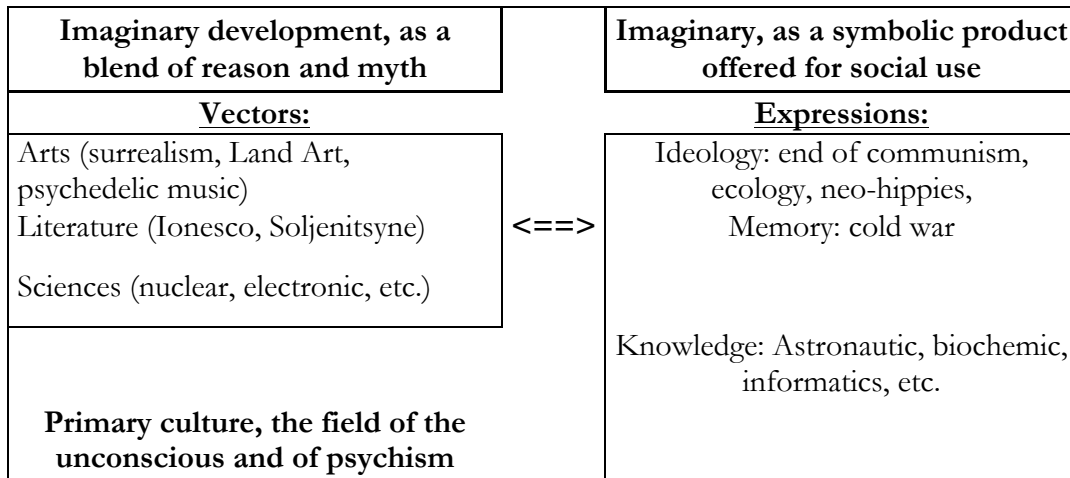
| Imaginary development, as a blend of reason and myth | | Imaginary, as a symbolic product offered for social use |
|---|---|---|
| **Vectors:** | | **Expressions:** |
| Arts (surrealism, Land Art, psychedelic music)<br>Literature (Ionesco, Soljenitsyne)<br>Sciences (nuclear, electronic, etc.) | <==> | Ideology: end of communism, ecology, neo-hippies,<br>Memory: cold war |
| **Primary culture, the field of the unconscious and of psychism** | | Knowledge: Astronautic, biochemic, informatics, etc. |